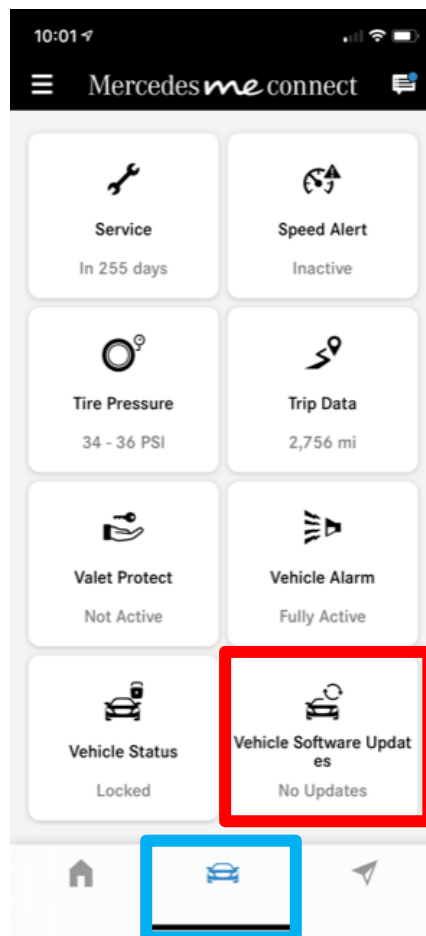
10:01

Mercedes me connect

Service

In 255 days

Speed Alert

Inactive

Tire Pressure

34 - 36 PSI

Trip Data

2,756 mi

Valet Protect

Not Active

Vehicle Alarm

Fully Active

Vehicle Status

Locked

Vehicle Software Updates

No Updates